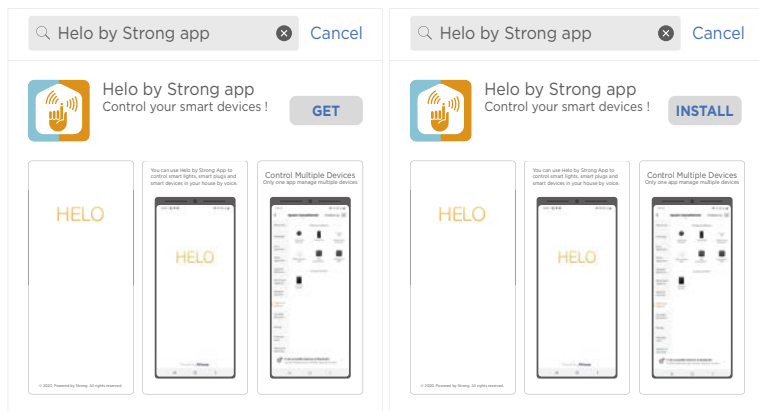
Helo by Strong app

Cancel

Helo by Strong app
Control your smart devices !

GET

HELO

© 2020. Powered by Strong. All rights reserved.

You can use Helo by Strong App to control smart lights, smart plugs and smart devices in your house by voice.

HELO

Control Multiple Devices
Only one app manage multiple devices

Helo by Strong app

Cancel

Helo by Strong app
Control your smart devices !

INSTALL

HELO

© 2020. Powered by Strong. All rights reserved.

You can use Helo by Strong App to control smart lights, smart plugs and smart devices in your house by voice.

HELO

Control Multiple Devices
Only one app manage multiple devices